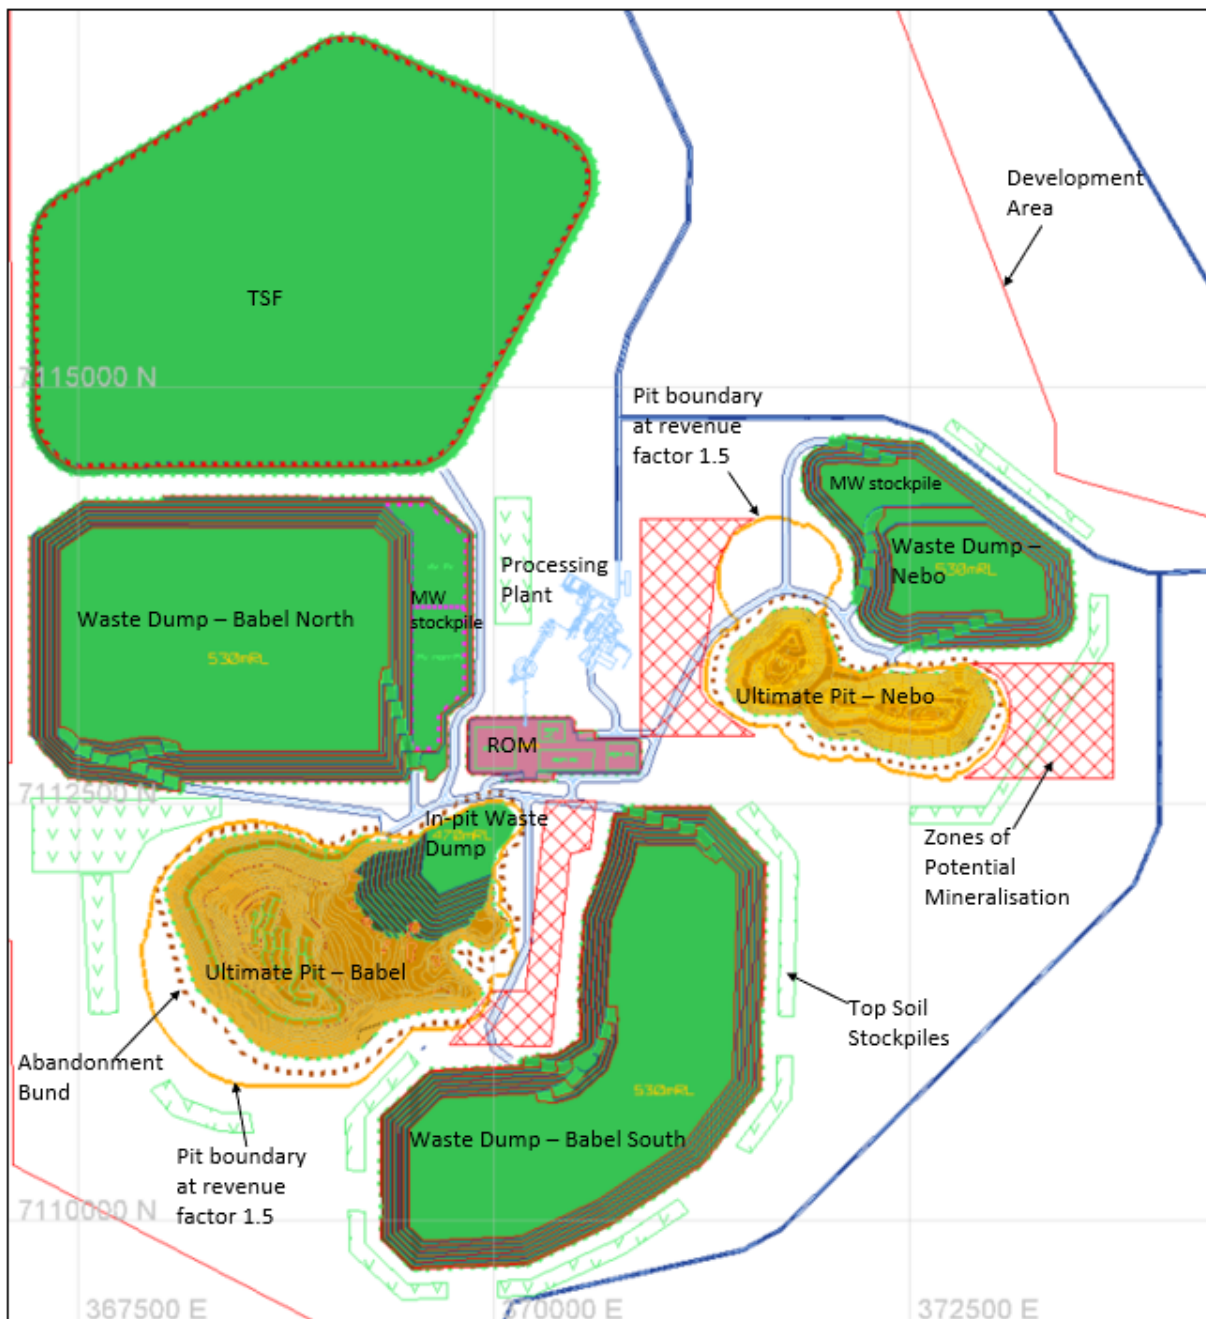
TSF

7115000 N

Development Area

Pit boundary at revenue factor 1.5

MW stockpile

Waste Dump – Nebo

530mRL

Processing Plant

MW stockpile

Waste Dump – Babel North

530mRL

Ultimate Pit – Nebo

ROM

7112500 N

In-pit Waste Dump

470mRL

Zones of Potential Mineralisation

Ultimate Pit – Babel

Top Soil Stockpiles

Abandonment Bund

530mRL

Waste Dump – Babel South

Pit boundary at revenue factor 1.5

7110000 N

367500 E

370000 E

372500 E